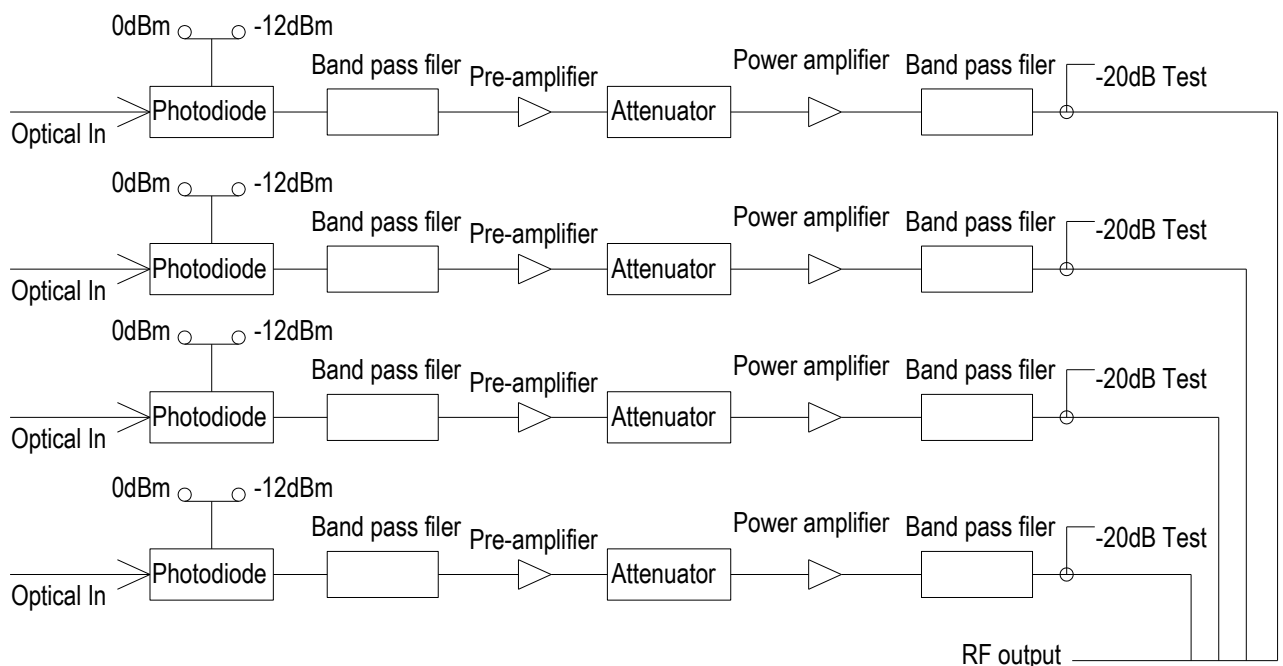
0dBm -12dBm
Band pass filer Pre-amplifier Power amplifier Band pass filer -20dB Test
Optical In Photodiode Attenuator

0dBm -12dBm
Band pass filer Pre-amplifier Power amplifier Band pass filer -20dB Test
Optical In Photodiode Attenuator

0dBm -12dBm
Band pass filer Pre-amplifier Power amplifier Band pass filer -20dB Test
Optical In Photodiode Attenuator

0dBm -12dBm
Band pass filer Pre-amplifier Power amplifier Band pass filer -20dB Test
Optical In Photodiode Attenuator

RF output